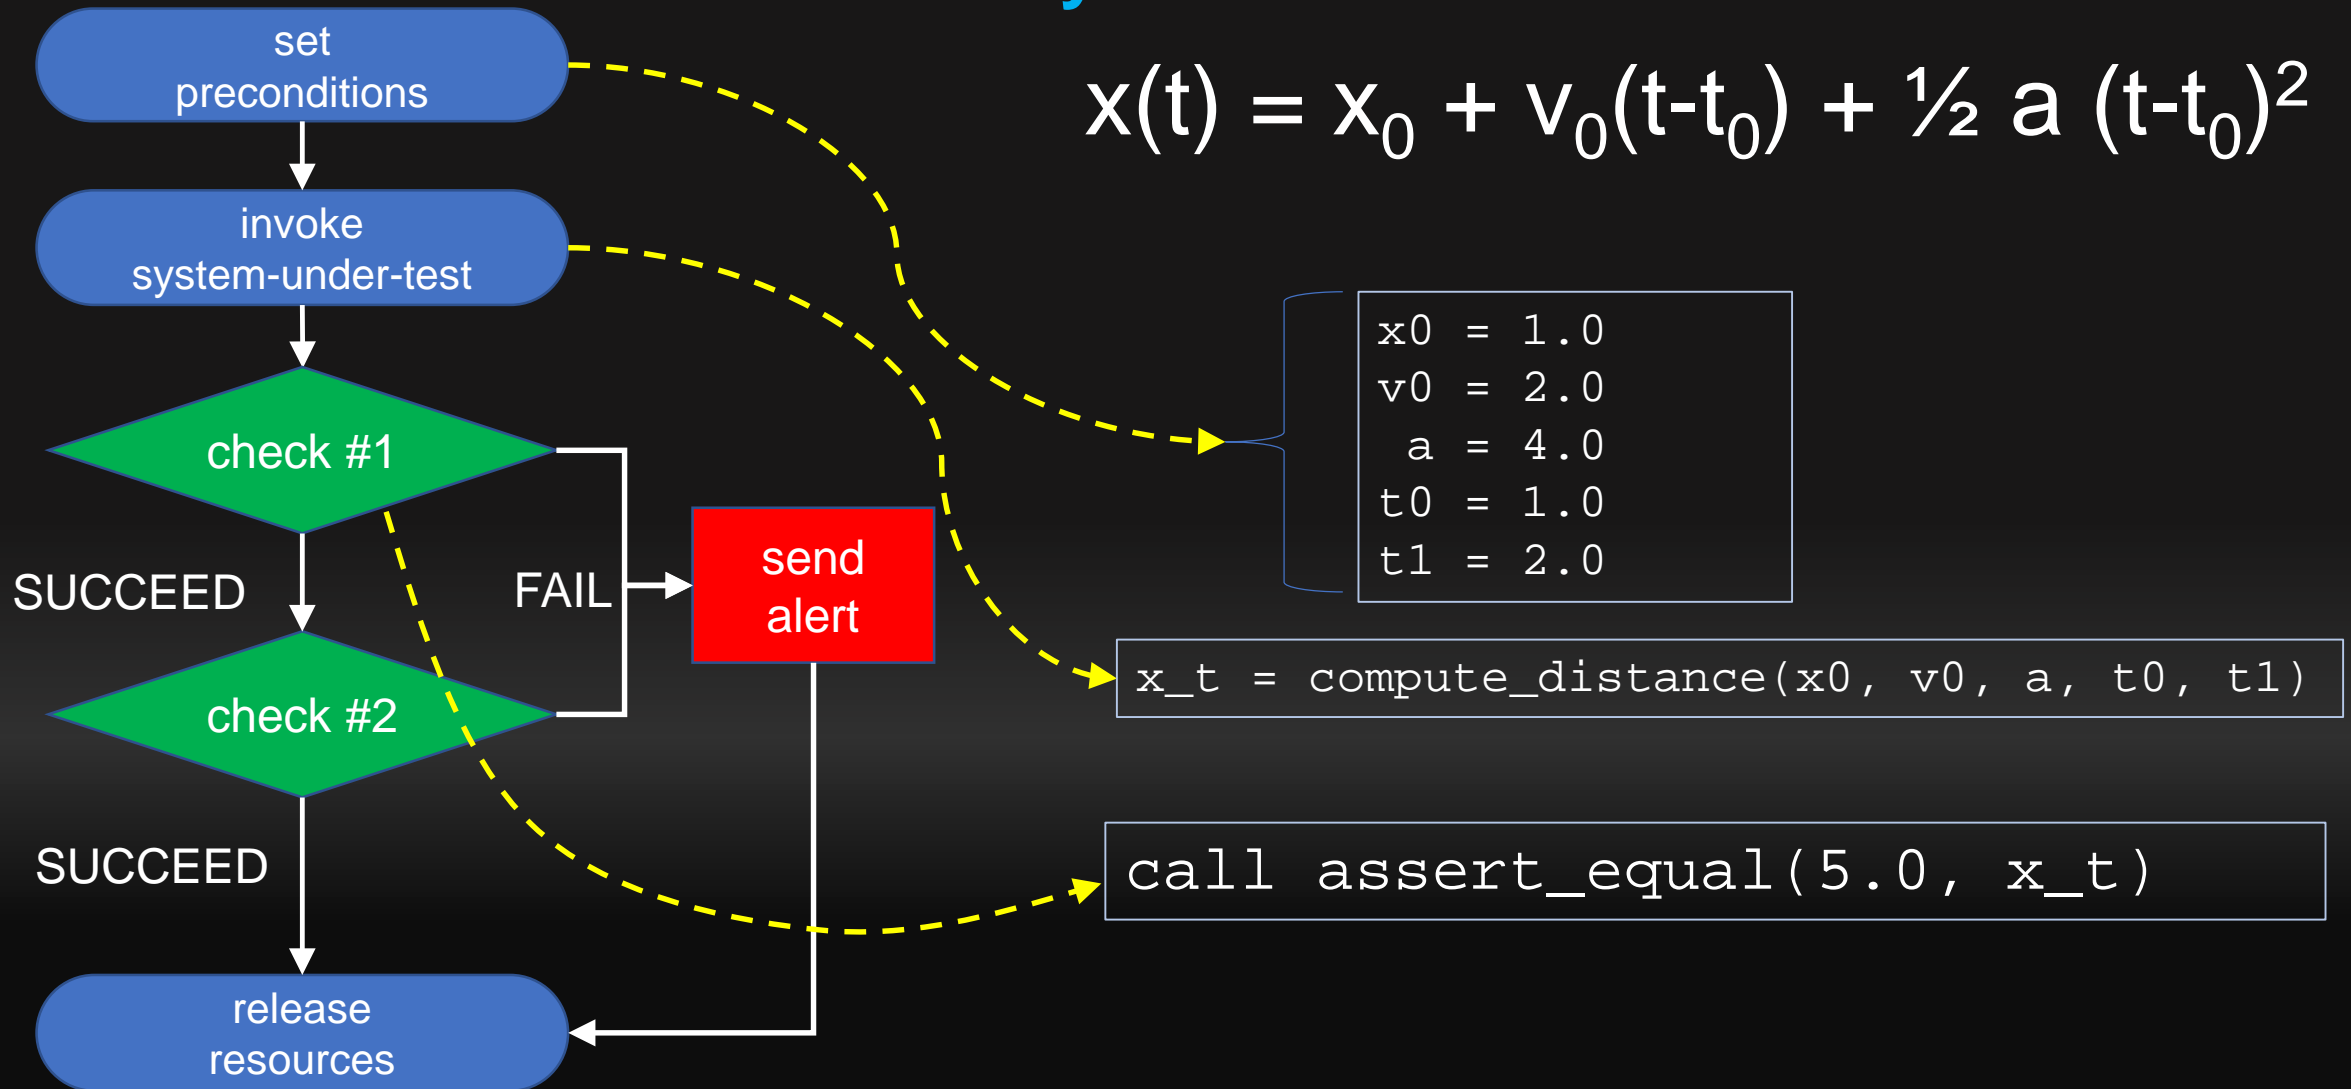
set preconditions

invoke system-under-test

check #1

SUCCEED

FAIL

send alert

check #2

SUCCEED

release resources

$x(t) = x_0 + v_0(t-t_0) + ½ a (t-t_0)^2$

x0 = 1.0
v0 = 2.0
a = 4.0
t0 = 1.0
t1 = 2.0

x_t = compute_distance(x0, v0, a, t0, t1)

call assert_equal(5.0, x_t)